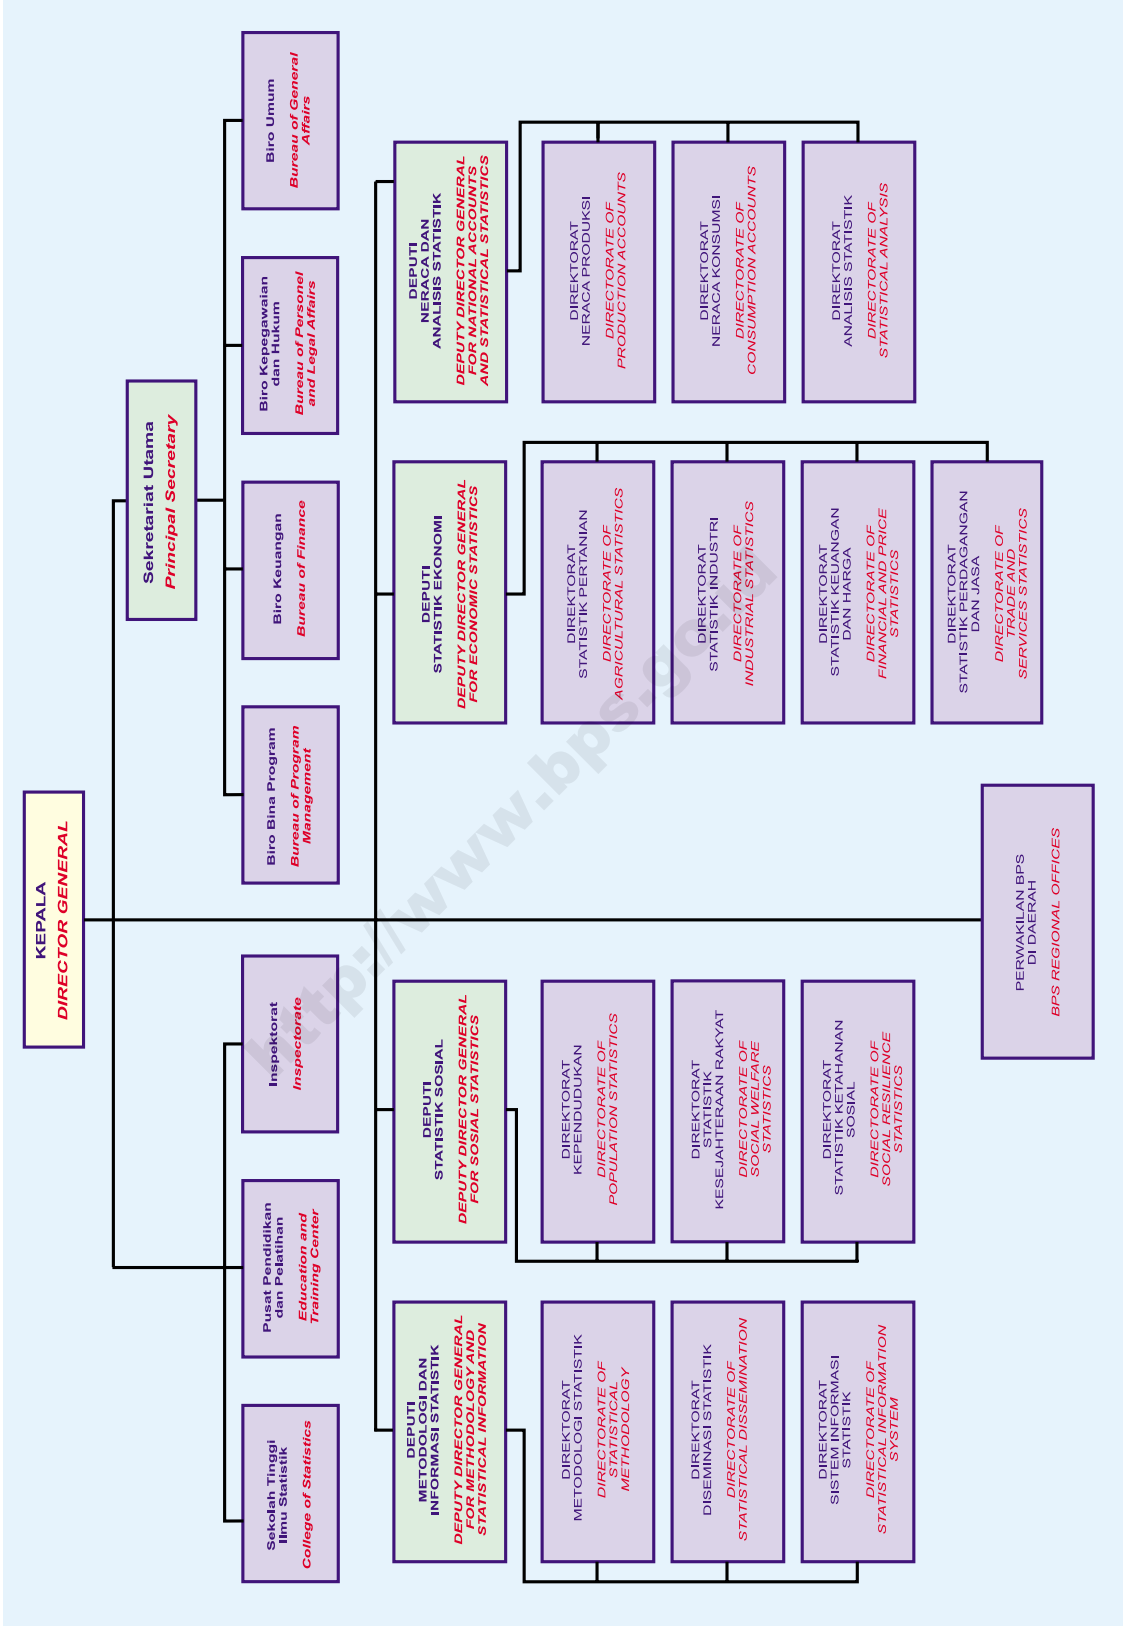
KEPALA
DIRECTOR GENERAL

Sekretariat Utama
Principal Secretary

Biro Bina Program
Bureau of Program Management

Biro Keuangan
Bureau of Finance

Biro Kepegawaian dan Hukum
Bureau of Personel and Legal Affairs

Biro Umum
Bureau of General Affairs

Sekolah Tinggi Ilmu Statistik
College of Statistics

Pusat Pendidikan dan Pelatihan
Education and Training Center

Inspektorat
Inspectorate

DEPUTI NERACA DAN ANALISIS STATISTIK
DEPUTY DIRECTOR GENERAL FOR NATIONAL ACCOUNTS AND STATISTICAL STATISTICS

DIREKTORAT NERACA PRODUKSI
DIRECTORATE OF PRODUCTION ACCOUNTS

DIREKTORAT NERACA KONSUMSI
DIRECTORATE OF CONSUMPTION ACCOUNTS

DIREKTORAT ANALISIS STATISTIK
DIRECTORATE OF STATISTICAL ANALYSIS

DEPUTI STATISTIK EKONOMI
DEPUTY DIRECTOR GENERAL FOR ECONOMIC STATISTICS

DIREKTORAT STATISTIK PERTANIAN
DIRECTORATE OF AGRICULTURAL STATISTICS

DIREKTORAT STATISTIK INDUSTRI
DIRECTORATE OF INDUSTRIAL STATISTICS

DIREKTORAT STATISTIK KEUANGAN DAN HARGA
DIRECTORATE OF FINANCIAL AND PRICE STATISTICS

DIREKTORAT STATISTIK PERDAGANGAN DAN JASA
DIRECTORATE OF TRADE AND SERVICES STATISTICS

PERWAKILAN BPS DI DAERAH
BPS REGIONAL OFFICES

DEPUTI STATISTIK SOSIAL
DEPUTY DIRECTOR GENERAL FOR SOSIAL STATISTICS

DIREKTORAT KEPENDUDUKAN
DIRECTORATE OF POPULATION STATISTICS

DIREKTORAT STATISTIK KESEJAHTERAAN RAKYAT
DIRECTORATE OF SOCIAL WELFARE STATISTICS

DIREKTORAT STATISTIK KETAHANAN SOSIAL
DIRECTORATE OF SOCIAL RESILIENCE STATISTICS

DEPUTI METODOLOGI DAN INFORMASI STATISTIK
DEPUTY DIRECTOR GENERAL FOR METHODOLOGY AND STATISTICAL INFORMATION

DIREKTORAT METODOLOGI STATISTIK
DIRECTORATE OF STATISTICAL METHODOLOGY

DIREKTORAT DISEMINASI STATISTIK
DIRECTORATE OF STATISTICAL DISSEMINATION

DIREKTORAT SISTEM INFORMASI STATISTIK
DIRECTORATE OF STATISTICAL INFORMATION SYSTEM

http://www.bps.go.id